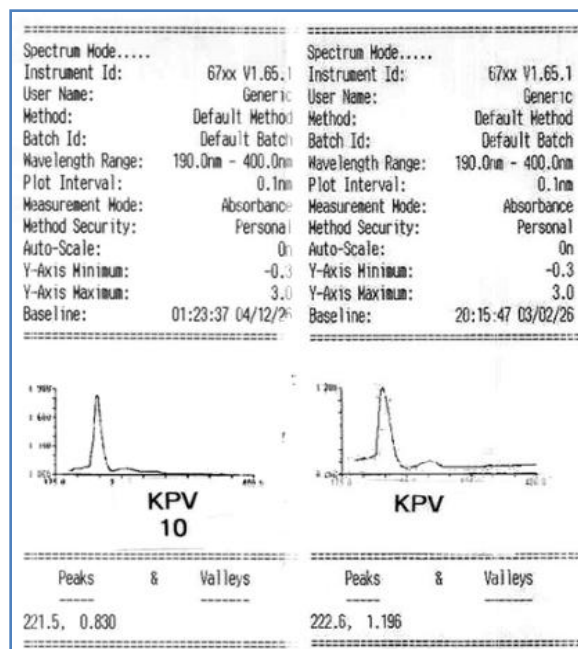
Spectrum Mode.....
Instrument Id: 67xx V1.65.1
User Name: Generic
Method: Default Method
Batch Id: Default Batch
Wavelength Range: 190.0nm - 400.0nm
Plot Interval: 0.1nm
Measurement Mode: Absorbance
Method Security: Personal
Auto-Scale: On
Y-Axis Minimum: -0.3
Y-Axis Maximum: 3.0
Baseline: 01:23:37 04/12/26

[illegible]

KPV
10

Peaks & Valleys

221.5, 0.830

Spectrum Mode.....
Instrument Id: 67xx V1.65.1
User Name: Generic
Method: Default Method
Batch Id: Default Batch
Wavelength Range: 190.0nm - 400.0nm
Plot Interval: 0.1nm
Measurement Mode: Absorbance
Method Security: Personal
Auto-Scale: On
Y-Axis Minimum: -0.3
Y-Axis Maximum: 3.0
Baseline: 20:15:47 03/02/26

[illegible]

KPV

Peaks & Valleys

222.6, 1.196